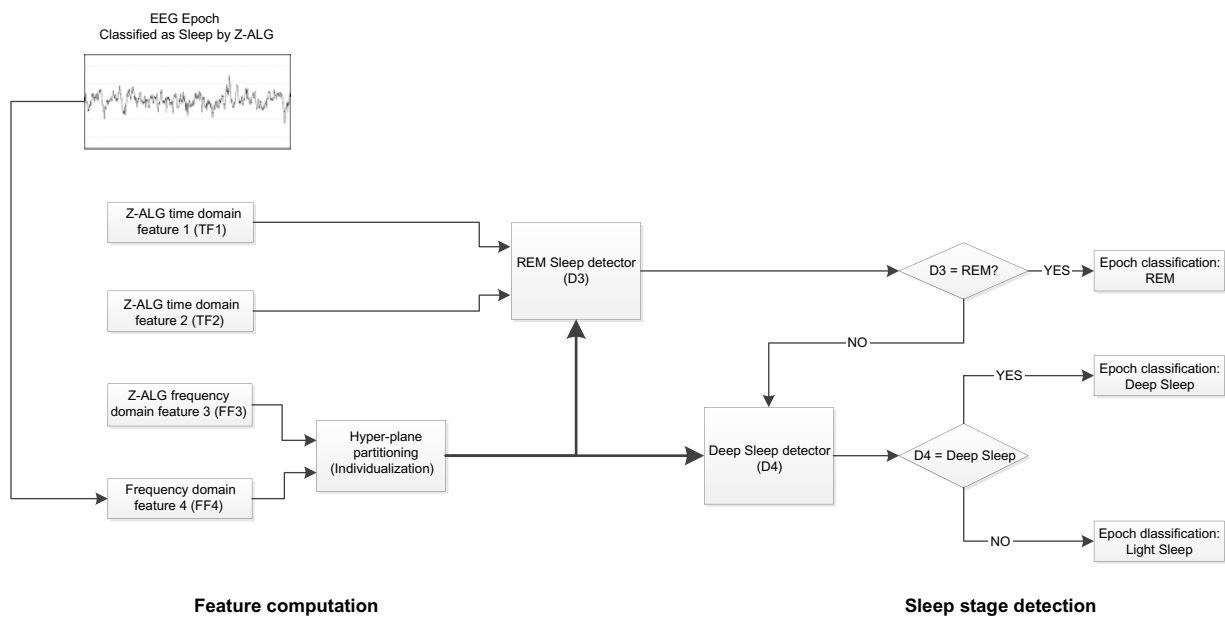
EEG Epoch
Classified as Sleep by Z-ALG

Z-ALG time domain feature 1 (TF1)

Z-ALG time domain feature 2 (TF2)

Z-ALG frequency domain feature 3 (FF3)

Frequency domain feature 4 (FF4)

Hyper-plane partitioning (Individualization)

REM Sleep detector (D3)

Deep Sleep detector (D4)

D3 = REM?

YES

Epoch classification: REM

NO

YES

Epoch classification: Deep Sleep

D4 = Deep Sleep

NO

Epoch dlassification: Light Sleep

Feature computation

Sleep stage detection